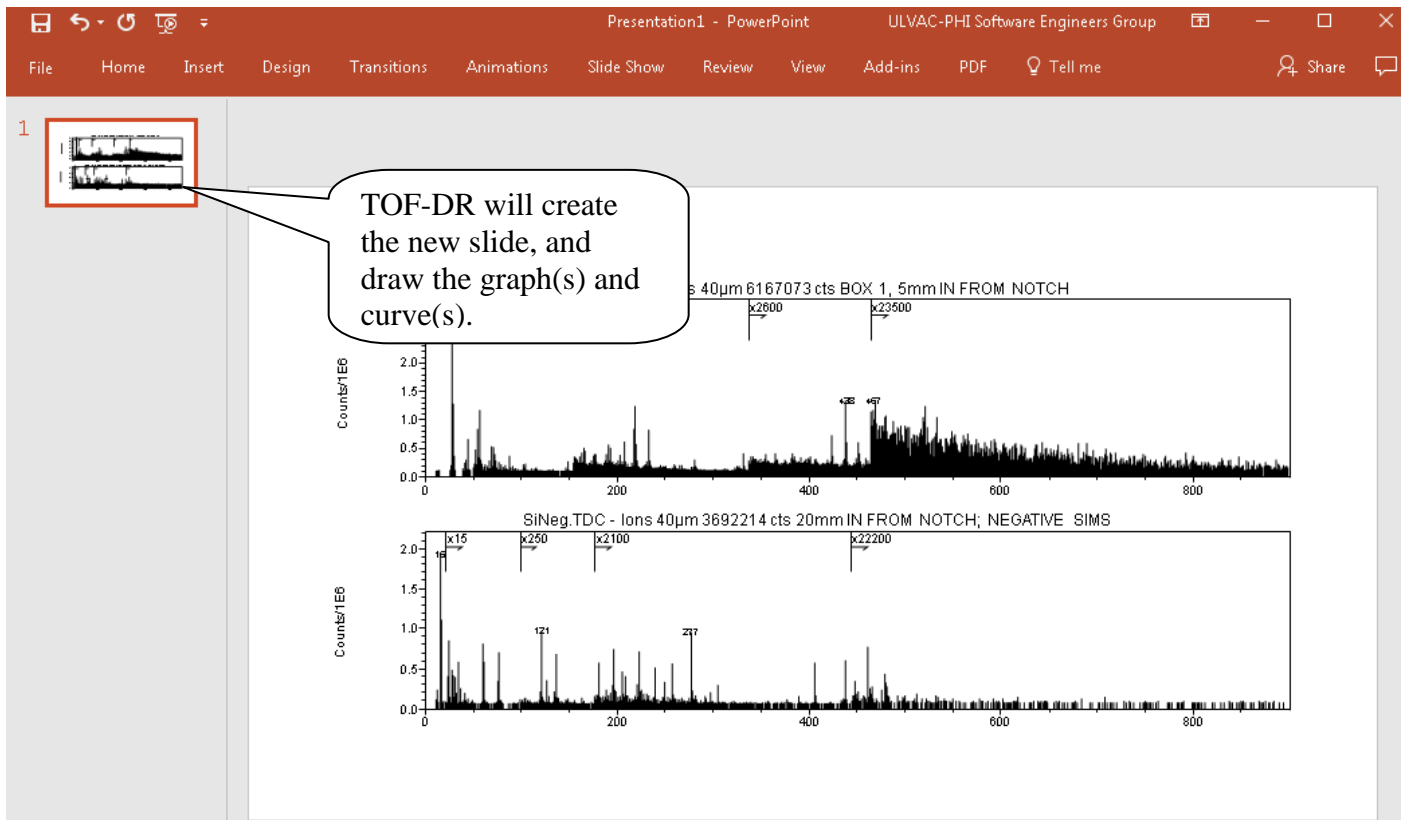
Presentation1 - PowerPoint ULVAC-PHI Software Engineers Group

File Home Insert Design Transitions Animations Slide Show Review View Add-ins PDF Tell me Share

1

TOF-DR will create the new slide, and draw the graph(s) and curve(s).

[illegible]s 40µm 6167073 cts BOX 1, 5mm IN FROM NOTCH

x2600 x23500

2.0
1.5
1.0
0.5
0.0

Counts/1E6

438 467

0 200 400 600 800

SiNeg.TDC - Ions 40µm 3692214 cts 20mm IN FROM NOTCH; NEGATIVE SIMS

x15 x250 x2100 x22200

2.0
1.5
1.0
0.5
0.0

Counts/1E6

16 121 277

0 200 400 600 800